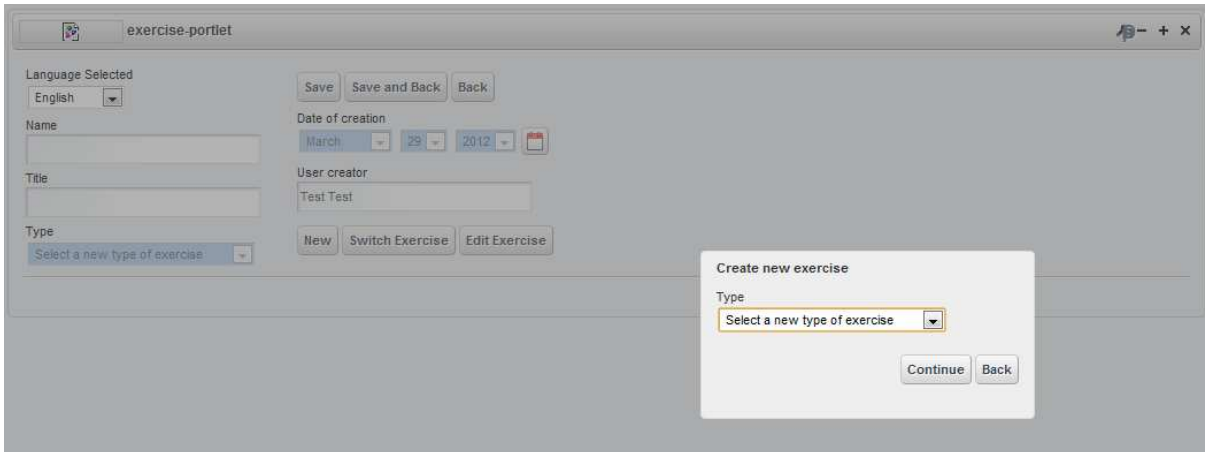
exercise-portlet

Language Selected
English
Name
Title
Type
Select a new type of exercise

Save Save and Back Back
Date of creation
March 29 2012
User creator
Test Test
New Switch Exercise Edit Exercise

Create new exercise
Type
Select a new type of exercise
Continue Back